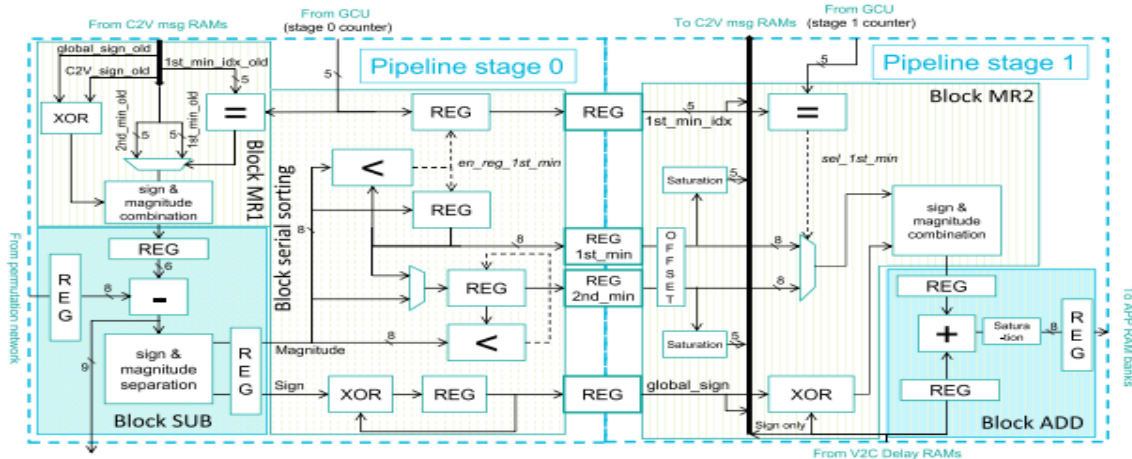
From C2V msg RAMs
From GCU
(stage 0 counter)
From GCU
(stage 1 counter)
To C2V msg RAMs
Pipeline stage 0
Pipeline stage 1
global_sign_old
C2V_sign_old
1st_min_idx_old
5
5
XOR
=
2nd_min_old
1st_min_old
5
5
Block MR1
sign & magnitude combination
REG
REG
REG
1st_min_idx
5
5
=
Block MR2
<
en_reg_1st_min
sel_1st_min
Saturation
5
Block serial sorting
REG
8
sign & magnitude combination
8
REG 1st_min
O F F S E T
8
From permutation network
REG
REG
6
8
-
REG
REG 2nd_min
8
REG
REG
+
Satura -tion
8
REG
To APP RAM banks
9
sign & magnitude separation
REG
Magnitude
8
<
Saturation
5
Sign
XOR
REG
REG
global_sign
XOR
REG
Block SUB
Sign only
Block ADD
From V2C Delay RAMs